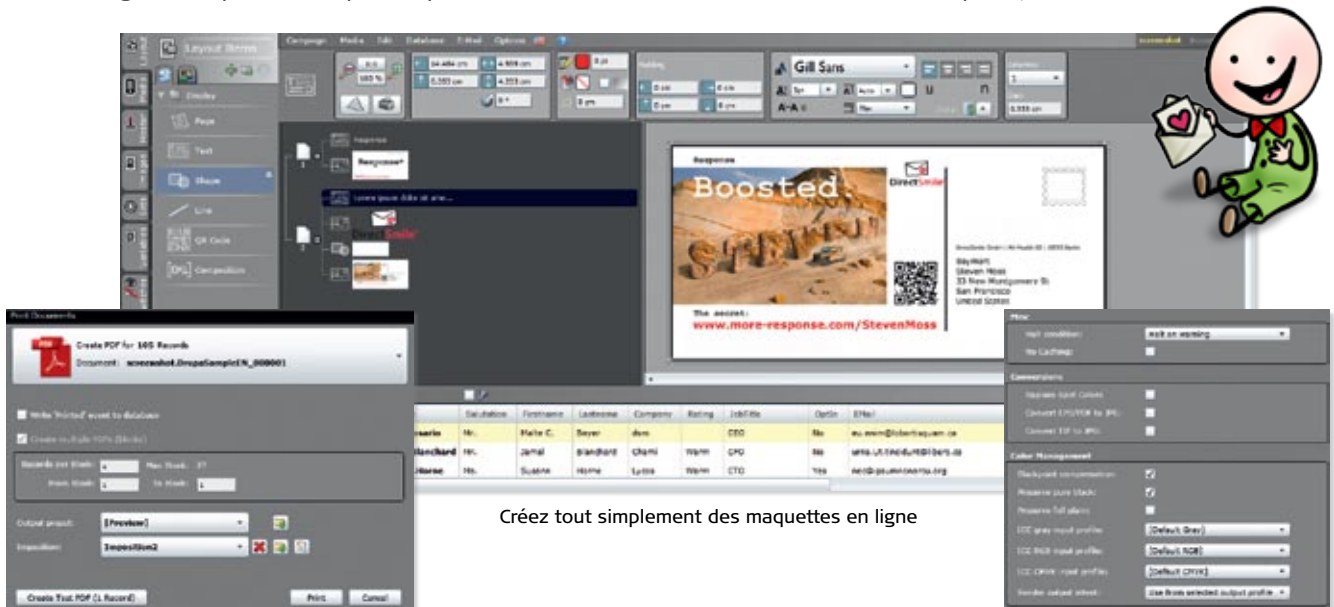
Layout Items

Display

Page

Text

Shape

Line

QR Code

Composition

Campaign Media Edit Database E-Mail Options

Gill Sans

Response

Boosted.

DirectSmile

The secret:
www.more-response.com/StevenMoss

Steven Moss
33 New Montgomery St
San Francisco
United States

Print Documents

Create PDF for 105 Records

Document: screenshot.DrupalSampleEN_000001

Write 'Printed' event to database

Create multiple PDFs (Blocks)

Records per Block: Max Block:

From Block: To Block:

Output preset: [Preview]

Imposition: Imposition2

Create Test PDF (1 Record)

Print

Cancel

| | Salutation | Firstname | Lastname | Company | Rating | JobTitle | Optin | EMail |
|---|---|---|---|---|---|---|---|---|
| | Mr. | Malte C. | Beyer | dsm | | CEO | No | |
| Blanchard | Mr. | Jamal | Blanchard | Chami | Warm | CFO | No | |
| Horne | Ms. | Susane | Horne | Lycos | Warm | CTO | Yes | |

Créez tout simplement des maquettes en ligne

Misc

Halt condition: Halt on warning

No Caching:

Conversions

Separate Spot Colors:

Convert EPS/PDF to JPG:

Convert TIF to JPG:

Color Management

Blackpoint compensation:

Preserve pure black:

Preserve full plates:

ICC gray input profile: [Default Gray]

ICC RGB input profile: [Default RGB]

ICC CMYK input profile: [Default CMYK]

Render output intent: Use from selected output profile